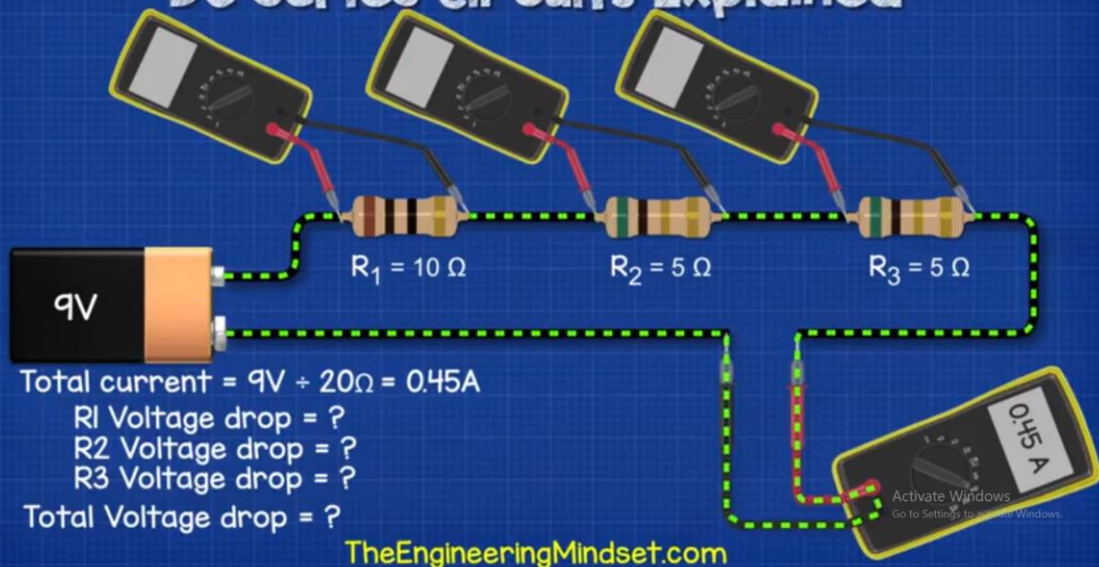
$R_1 = 10\ \Omega$

$R_2 = 5\ \Omega$

$R_3 = 5\ \Omega$

9V

0.45 A

Total current = 9V ÷ 20Ω = 0.45A
Rl Voltage drop = ?
R2 Voltage drop = ?
R3 Voltage drop = ?
Total Voltage drop = ?

Activate Windows
Go to Settings to activate Windows.

TheEngineeringMindset.com